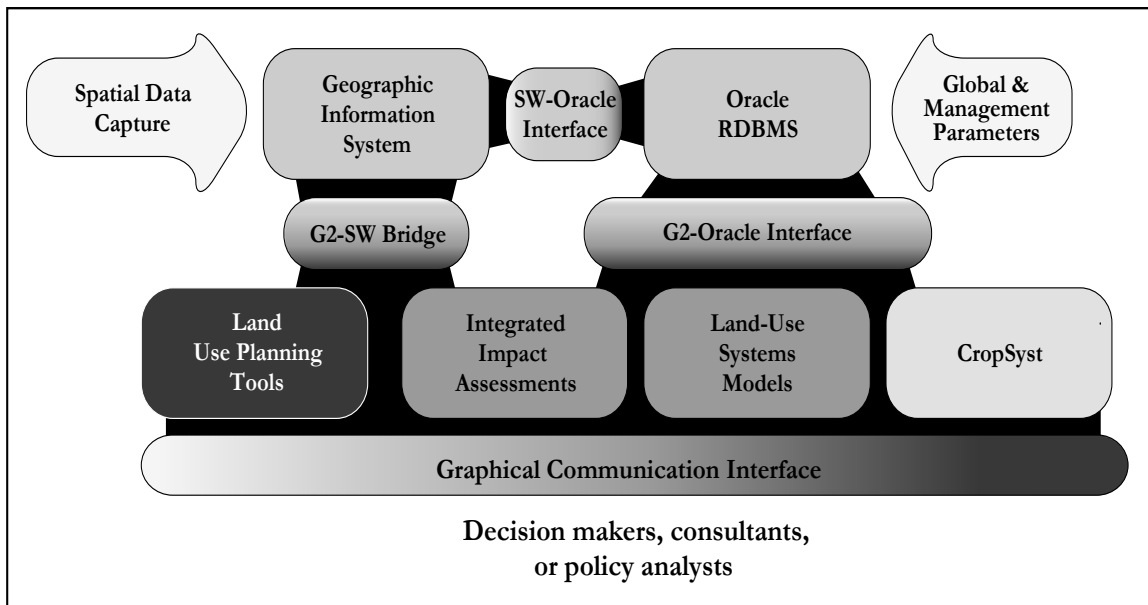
Spatial Data Capture

Geographic Information System

SW-Oracle Interface

Oracle RDBMS

Global & Management Parameters

G2-SW Bridge

G2-Oracle Interface

Land Use Planning Tools

Integrated Impact Assessments

Land-Use Systems Models

CropSyst

Graphical Communication Interface

Decision makers, consultants, or policy analysts